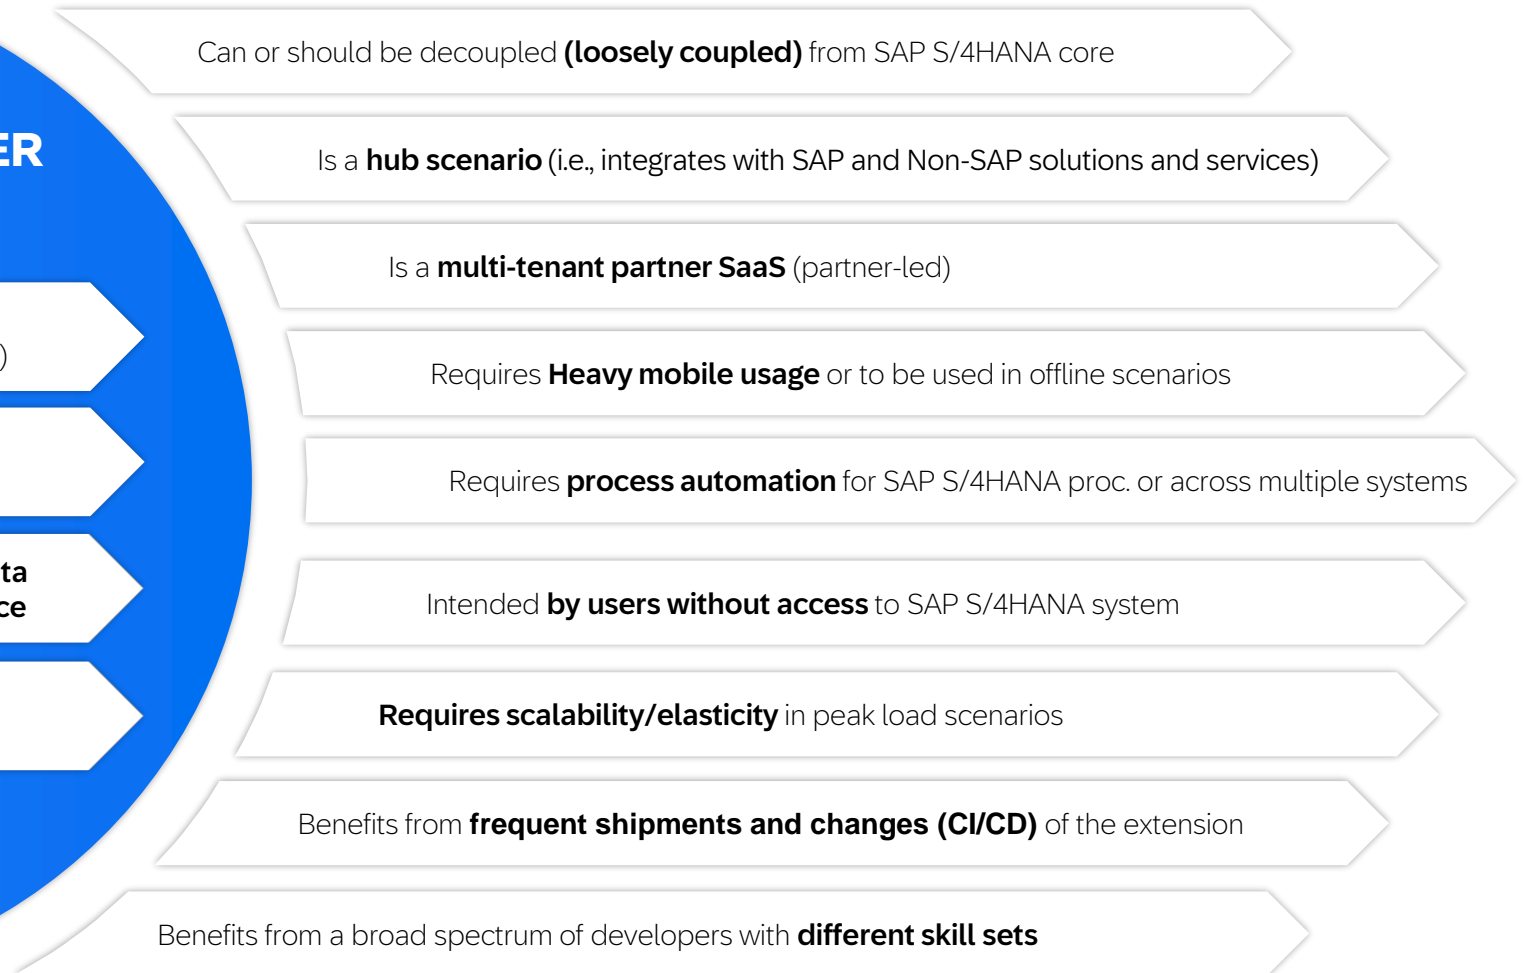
ER

)

ta
ce

Can or should be decoupled **(loosely coupled)** from SAP S/4HANA core

Is a **hub scenario** (i.e., integrates with SAP and Non-SAP solutions and services)

Is a **multi-tenant partner SaaS** (partner-led)

Requires **Heavy mobile usage** or to be used in offline scenarios

Requires **process automation** for SAP S/4HANA proc. or across multiple systems

Intended **by users without access** to SAP S/4HANA system

**Requires scalability/elasticity** in peak load scenarios

Benefits from **frequent shipments and changes (CI/CD)** of the extension

Benefits from a broad spectrum of developers with **different skill sets**